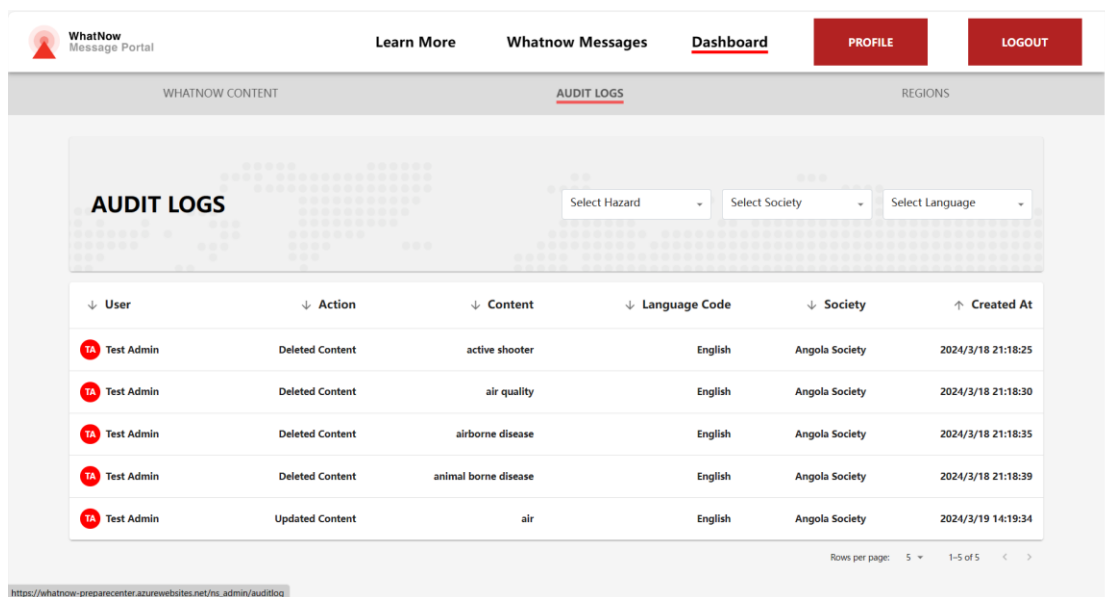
WhatNow
Message Portal

Learn More Whatnow Messages Dashboard PROFILE LOGOUT

WHATNOW CONTENT AUDIT LOGS REGIONS

AUDIT LOGS

Select Hazard Select Society Select Language

| ↓ User | ↓ Action | ↓ Content | ↓ Language Code | ↓ Society | ↑ Created At |
|---|---|---|---|---|---|
| TA Test Admin | Deleted Content | active shooter | English | Angola Society | 2024/3/18 21:18:25 |
| TA Test Admin | Deleted Content | air quality | English | Angola Society | 2024/3/18 21:18:30 |
| TA Test Admin | Deleted Content | airborne disease | English | Angola Society | 2024/3/18 21:18:35 |
| TA Test Admin | Deleted Content | animal borne disease | English | Angola Society | 2024/3/18 21:18:39 |
| TA Test Admin | Updated Content | air | English | Angola Society | 2024/3/19 14:19:34 |

Rows per page: 5 1–5 of 5

https://whatnow-preparecenter.azurewebsites.net/ns_admin/auditlog